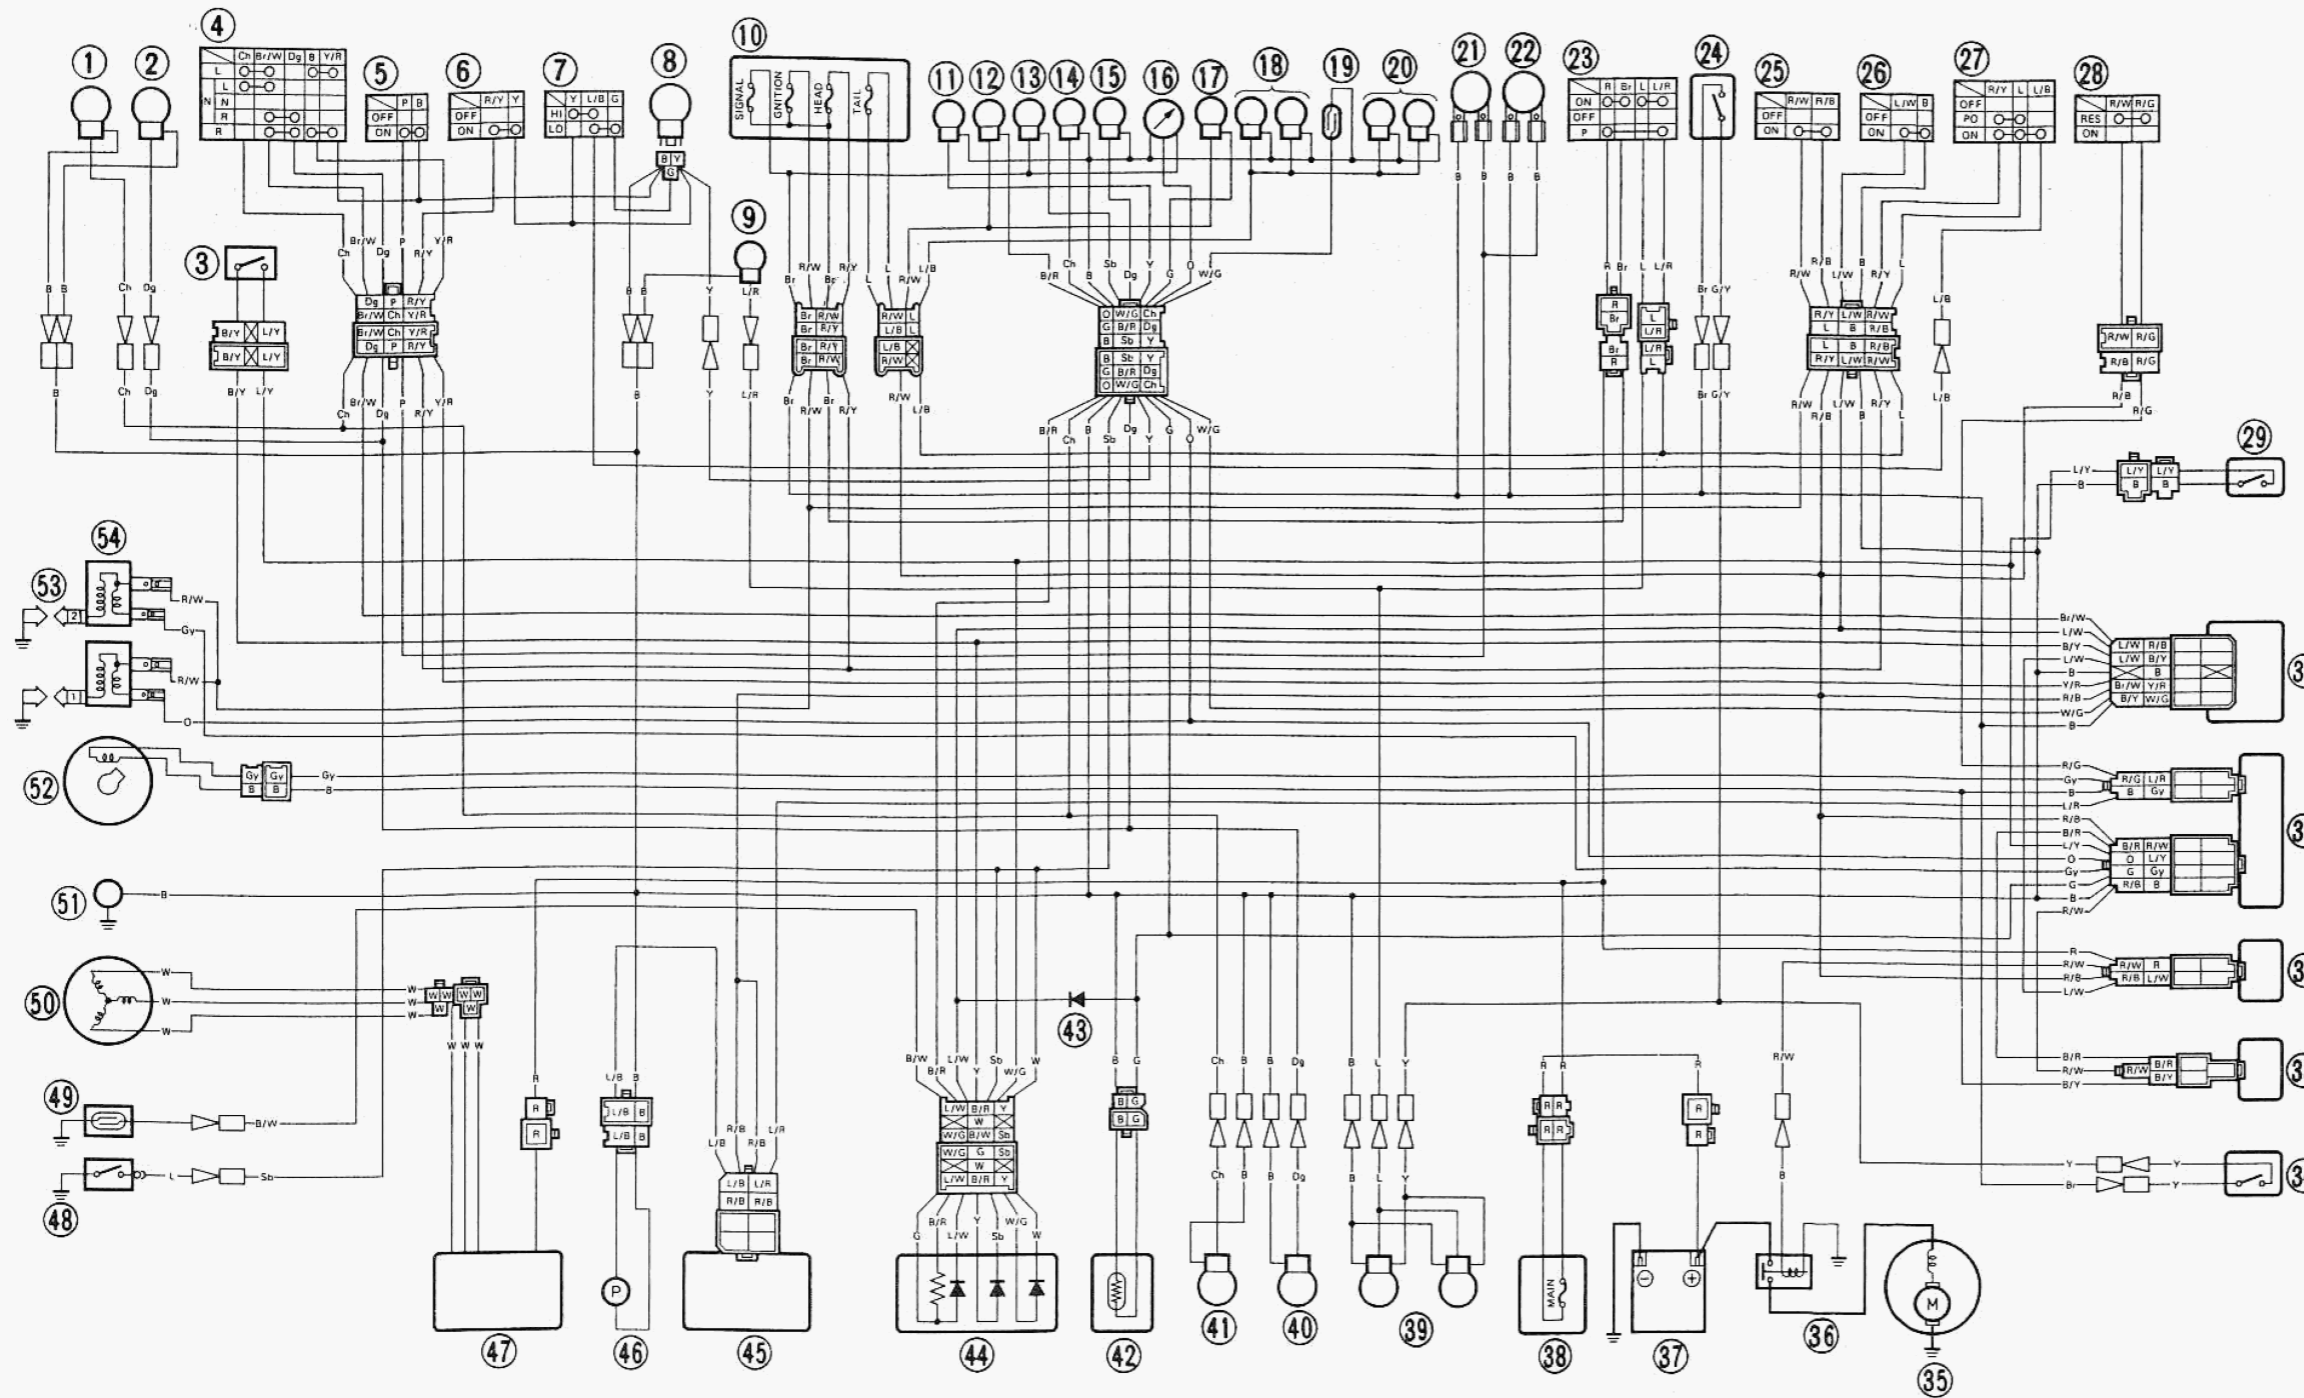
①
②
④
| | Ch | Br/W | Dg | B | Y/R |
|---|---|---|---|---|---|
| L | | | | | |
| N | | | | | |
| R | | | | | |

⑤
| | P | B |
|---|---|---|
| OFF | | |
| ON | | |

⑥
| | R/Y | Y |
|---|---|---|
| OFF | | |
| ON | | |

⑦
| | Y | L/B | G |
|---|---|---|---|
| HI | | | |
| LO | | | |

⑧
⑩ SIGNAL IGNITION HEAD TAIL
⑪ ⑫ ⑬ ⑭ ⑮ ⑯ ⑰ ⑱ ⑲ ⑳ ㉑ ㉒
㉓
| | R | Br | L | L/R |
|---|---|---|---|---|
| ON | | | | |
| OFF | | | | |
| P | | | | |

㉔
㉕
| | R/W | R/B |
|---|---|---|
| OFF | | |
| ON | | |

㉖
| | L/W | B |
|---|---|---|
| OFF | | |
| ON | | |

㉗
| | R/Y | L | L/B |
|---|---|---|---|
| OFF | | | |
| PO | | | |
| ON | | | |

㉘
| | R/W | R/G |
|---|---|---|
| RES | | |
| ON | | |

③ ⑨ ㉙ ㊹ ㊸ ㊷ ㊶ ㊵ ㊴ ㊳ ㊲ ㊱ ㉟ ㊺ ㊻ ㊼ ㊽ ㊾ ㊿ 51 52 53 54

B B Ch Dg B/Y L/Y Br/W Ch Dg P R/Y Y/R Dg P R/Y Br/W Ch Y/R Br/W Ch Y/R Dg P R/Y B G Y L/R Br R/W R/Y Br R/W Br R/Y R/W L L/B R/W L/B R/W B/R Ch B Sb Dg Y G O W/G W/G Ch B/R Dg B Sb Y Sb Y B/R Dg W/G Ch R Br L L/R Br G/Y R/W L/W B R/Y L L/B R/W R/G R/B R/G L/Y B Br/W L/W B/Y L/W B Y/R R/B W/G L/W R/B L/W B/Y B Br/W Y/R B/Y W/G R/G Gy B L/R R/G L/R B Gy R/B B/R L/Y O Gy G B R/W B/R R/W O L/Y G Gy R/B B R R/W R/B L/W R/W R R/B L/W B/R R/W B/Y B/R B/Y Y Br Y Y R/W Gy R/W O Gy B W W W W W W B/W L Sb R L/B B L/B B L/B R/B L/R L/B L/R R/B R/B B/W B/R L/W Y Sb W/G W L/W B/R Y W/G W B/W W/G G Sb W L/W B/R Y G L/W Y Sb W/G W B G Ch B B Dg B L Y R R R/W B P MAIN M